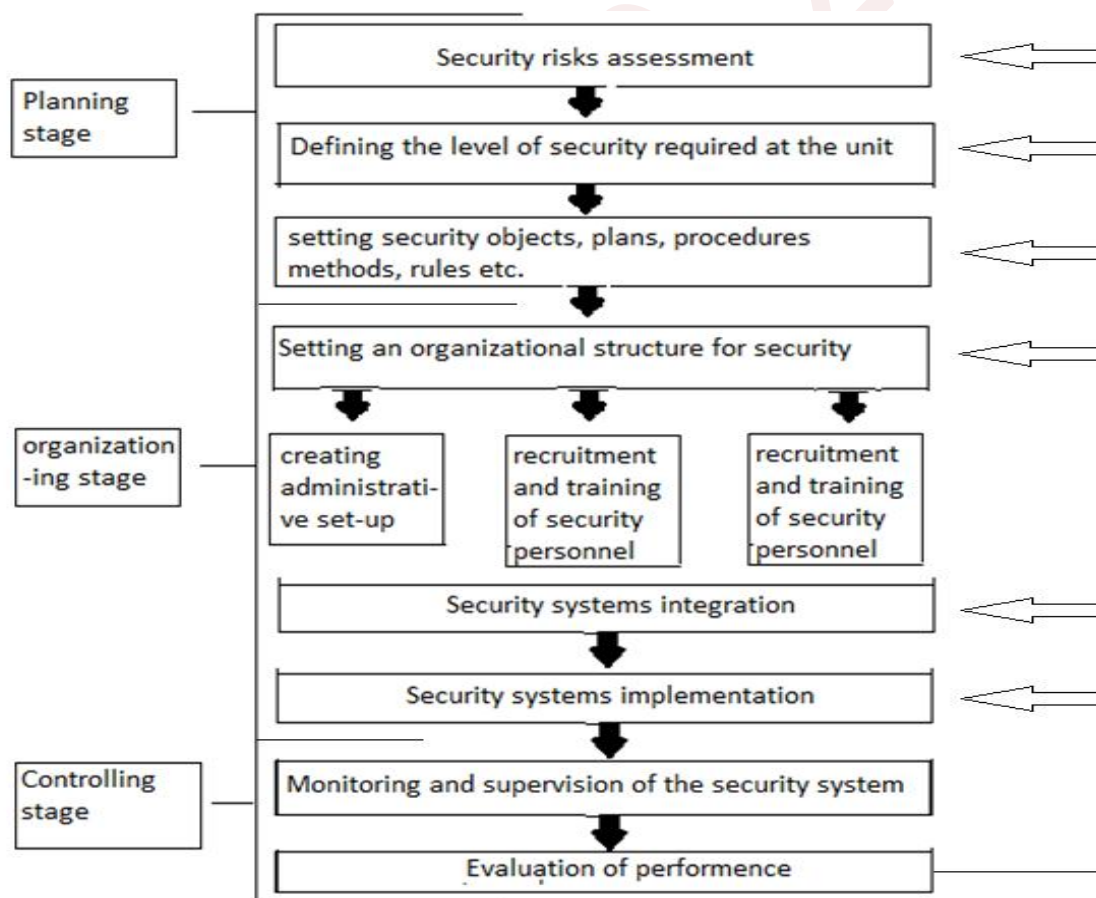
Planning stage

Security risks assessment

Defining the level of security required at the unit

setting security objects, plans, procedures methods, rules etc.

organizationing stage

Setting an organizational structure for security

creating administrative set-up

recruitment and training of security personnel

recruitment and training of security personnel

Security systems integration

Security systems implementation

Controlling stage

Monitoring and supervision of the security system

Evaluation of performence